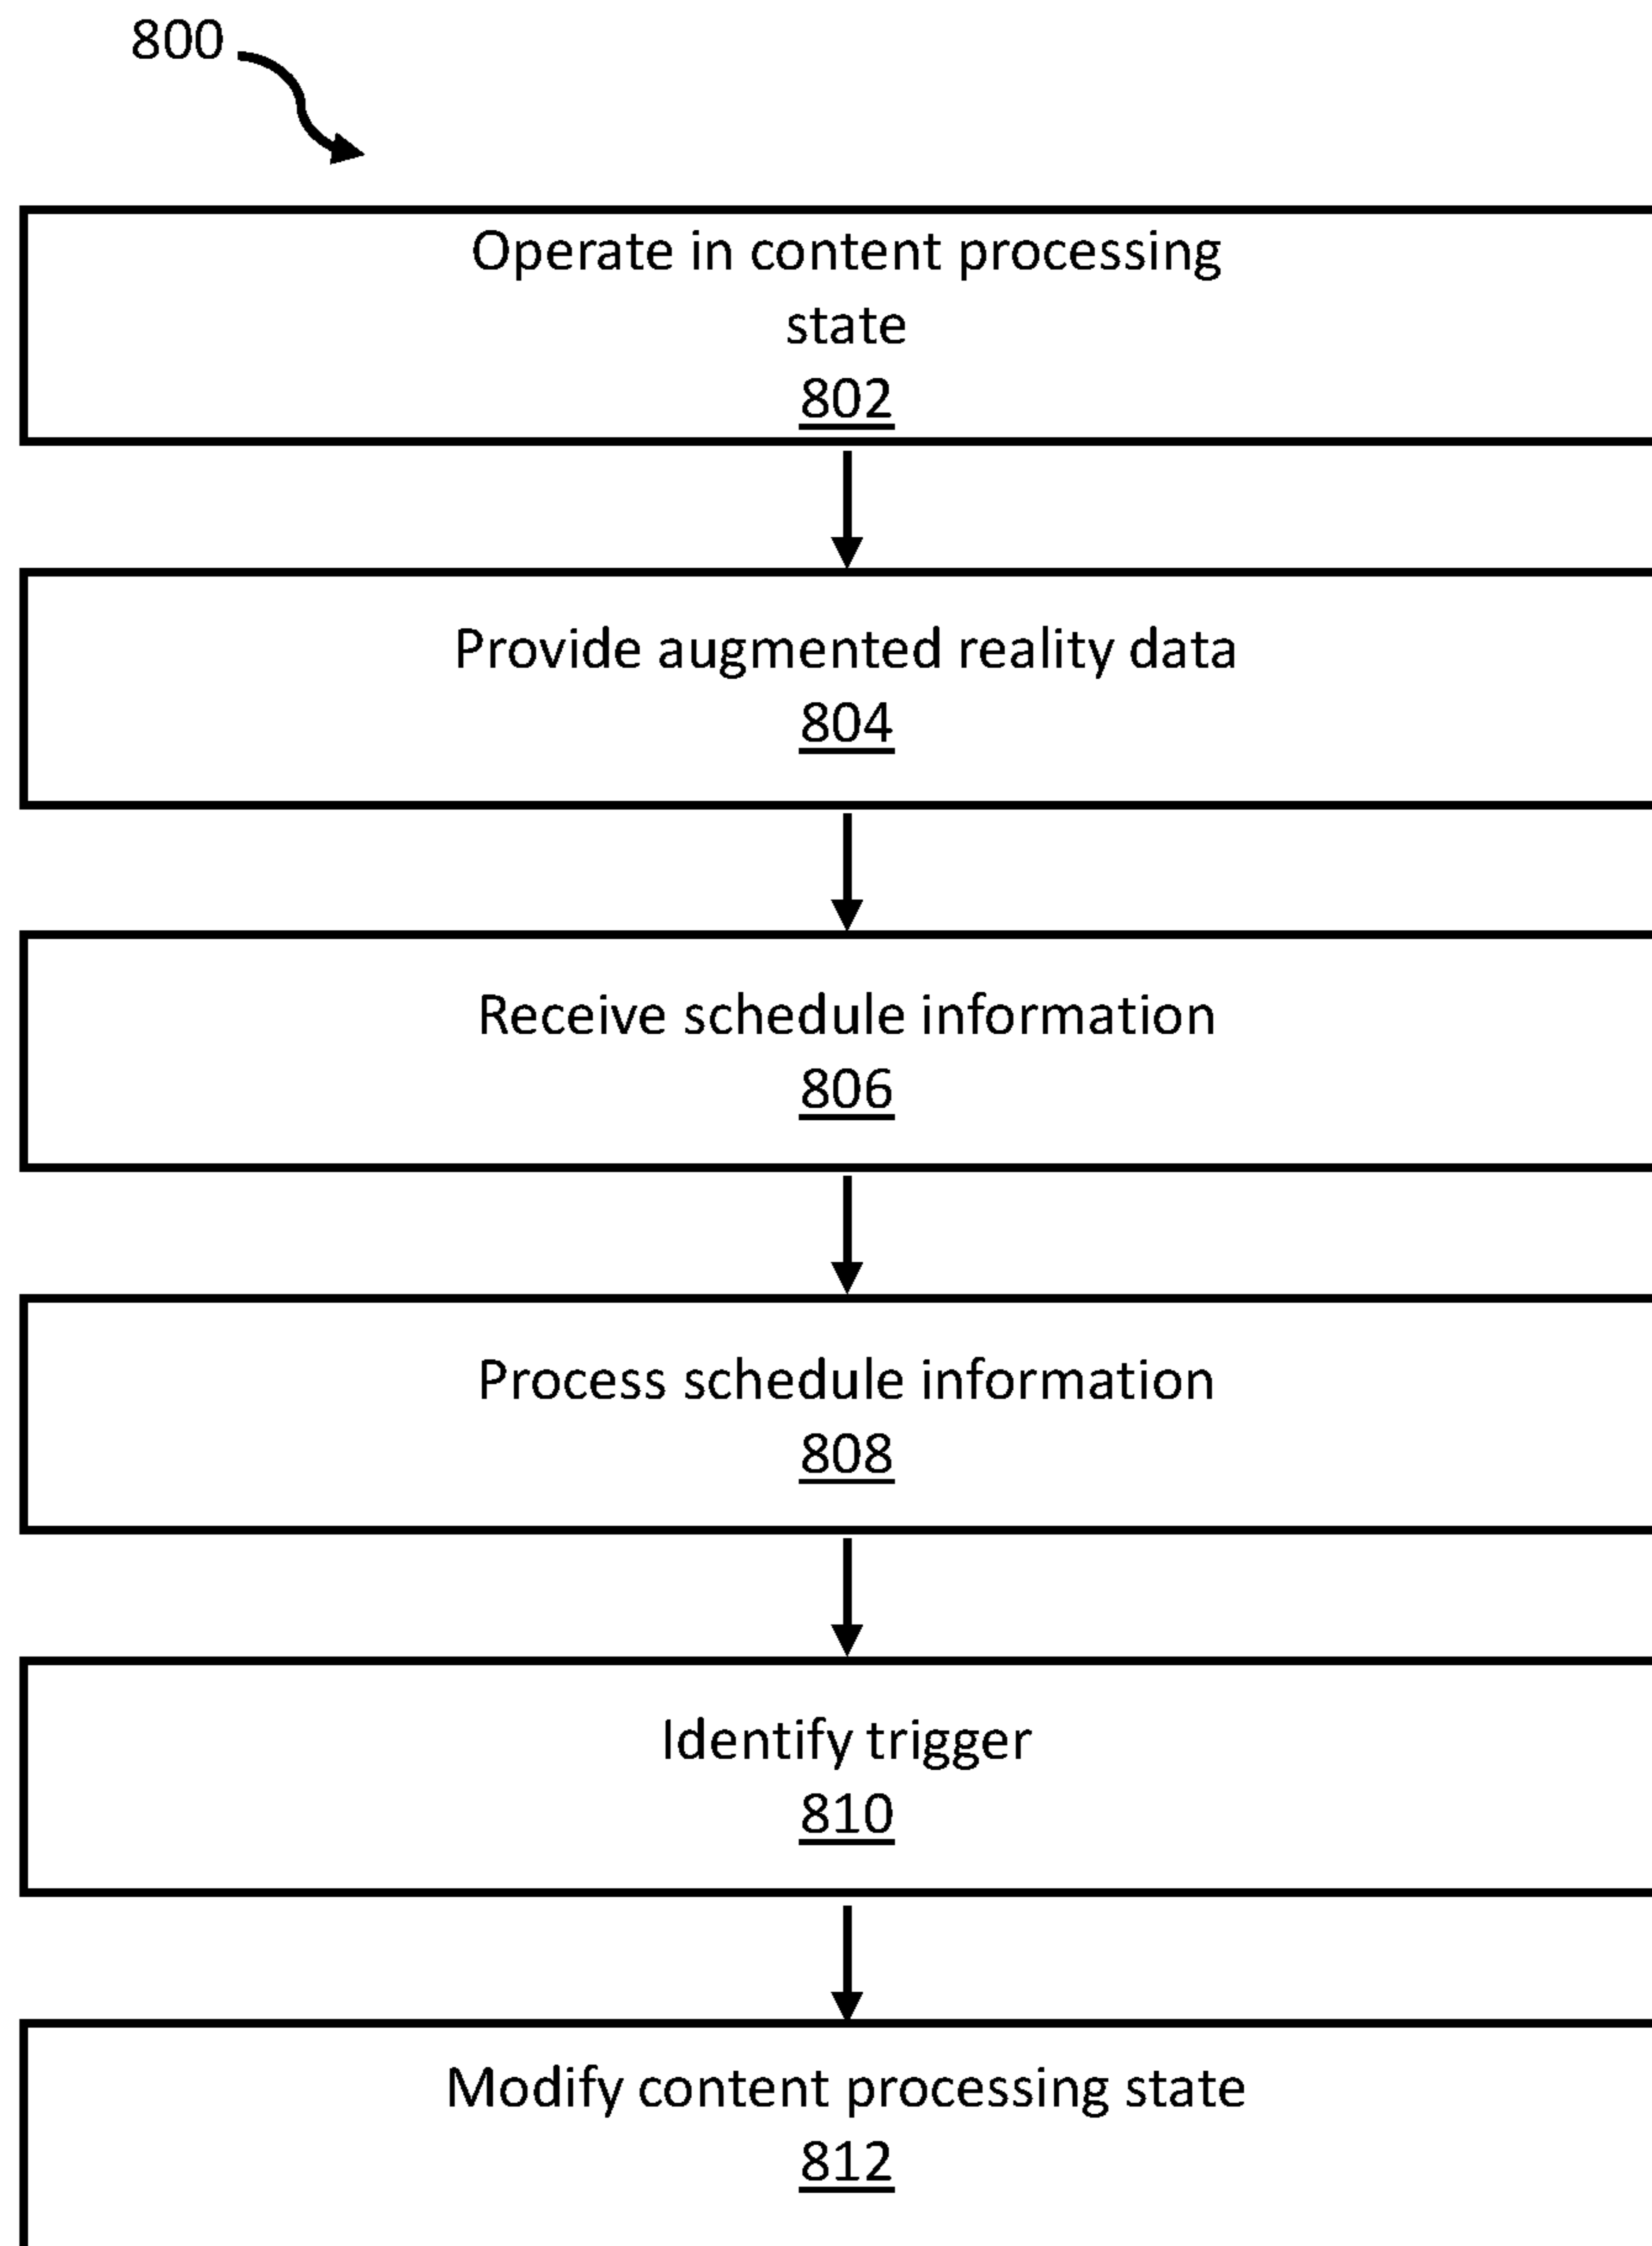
800

Operate in content processing state
802

Provide augmented reality data
804

Receive schedule information
806

Process schedule information
808

Identify trigger
810

Modify content processing state
812